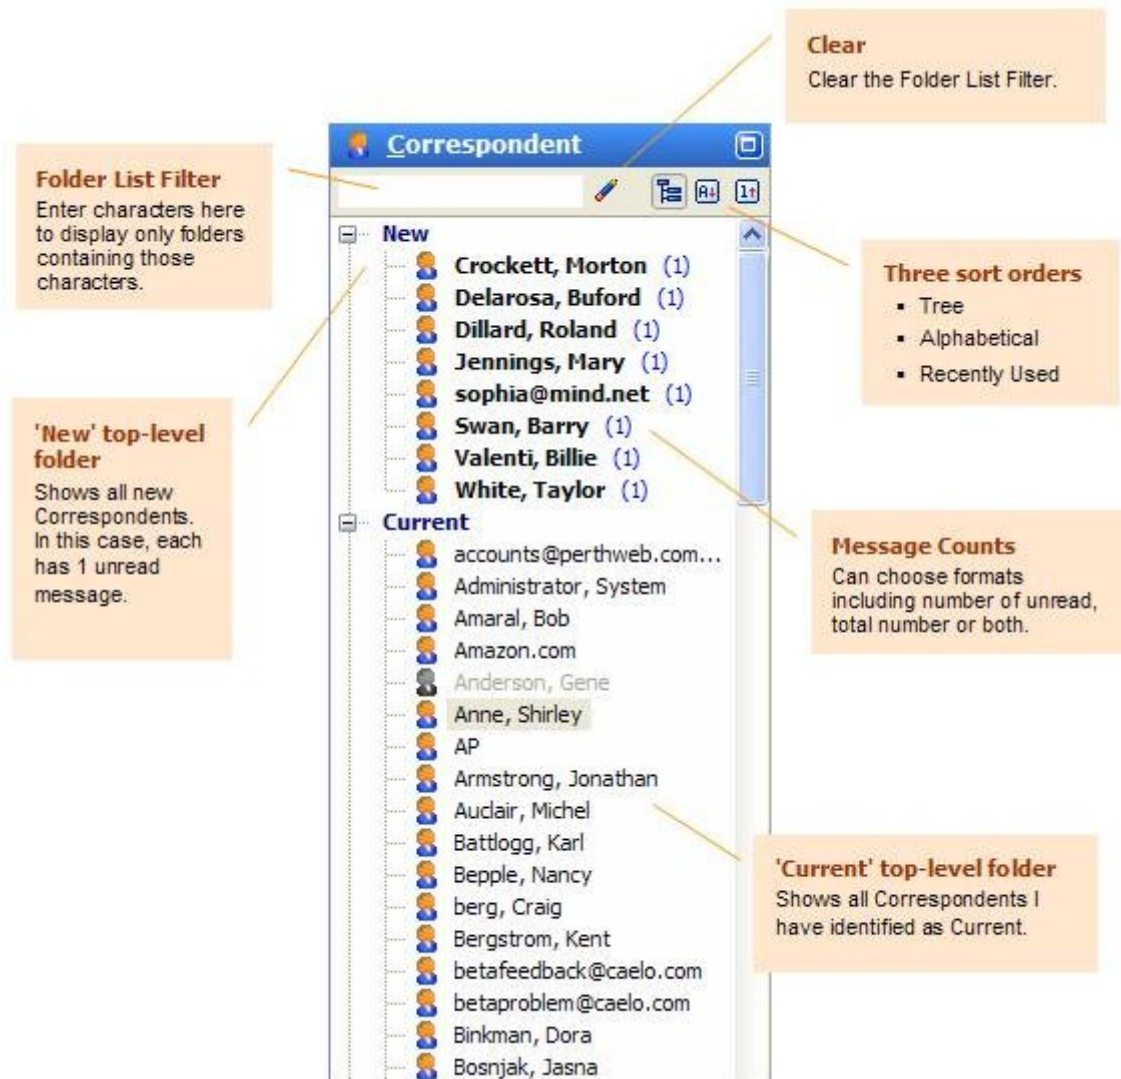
Clear
Clear the Folder List Filter.

Correspondent

Folder List Filter
Enter characters here to display only folders containing those characters.

New
Crockett, Morton (1)
Delarosa, Buford (1)
Dillard, Roland (1)
Jennings, Mary (1)
sophia@mind.net (1)
Swan, Barry (1)
Valenti, Billie (1)
White, Taylor (1)

Three sort orders
- Tree
- Alphabetical
- Recently Used

'New' top-level folder
Shows all new Correspondents. In this case, each has 1 unread message.

Current
accounts@perthweb.com...
Administrator, System
Amaral, Bob
Amazon.com
Anderson, Gene
Anne, Shirley
AP
Armstrong, Jonathan
Auclair, Michel
Battlogg, Karl
Bepple, Nancy
berg, Craig
Bergstrom, Kent
betafeedback@caelo.com
betaproblem@caelo.com
Binkman, Dora
Bosnjak, Jasna

Message Counts
Can choose formats including number of unread, total number or both.

'Current' top-level folder
Shows all Correspondents I have identified as Current.